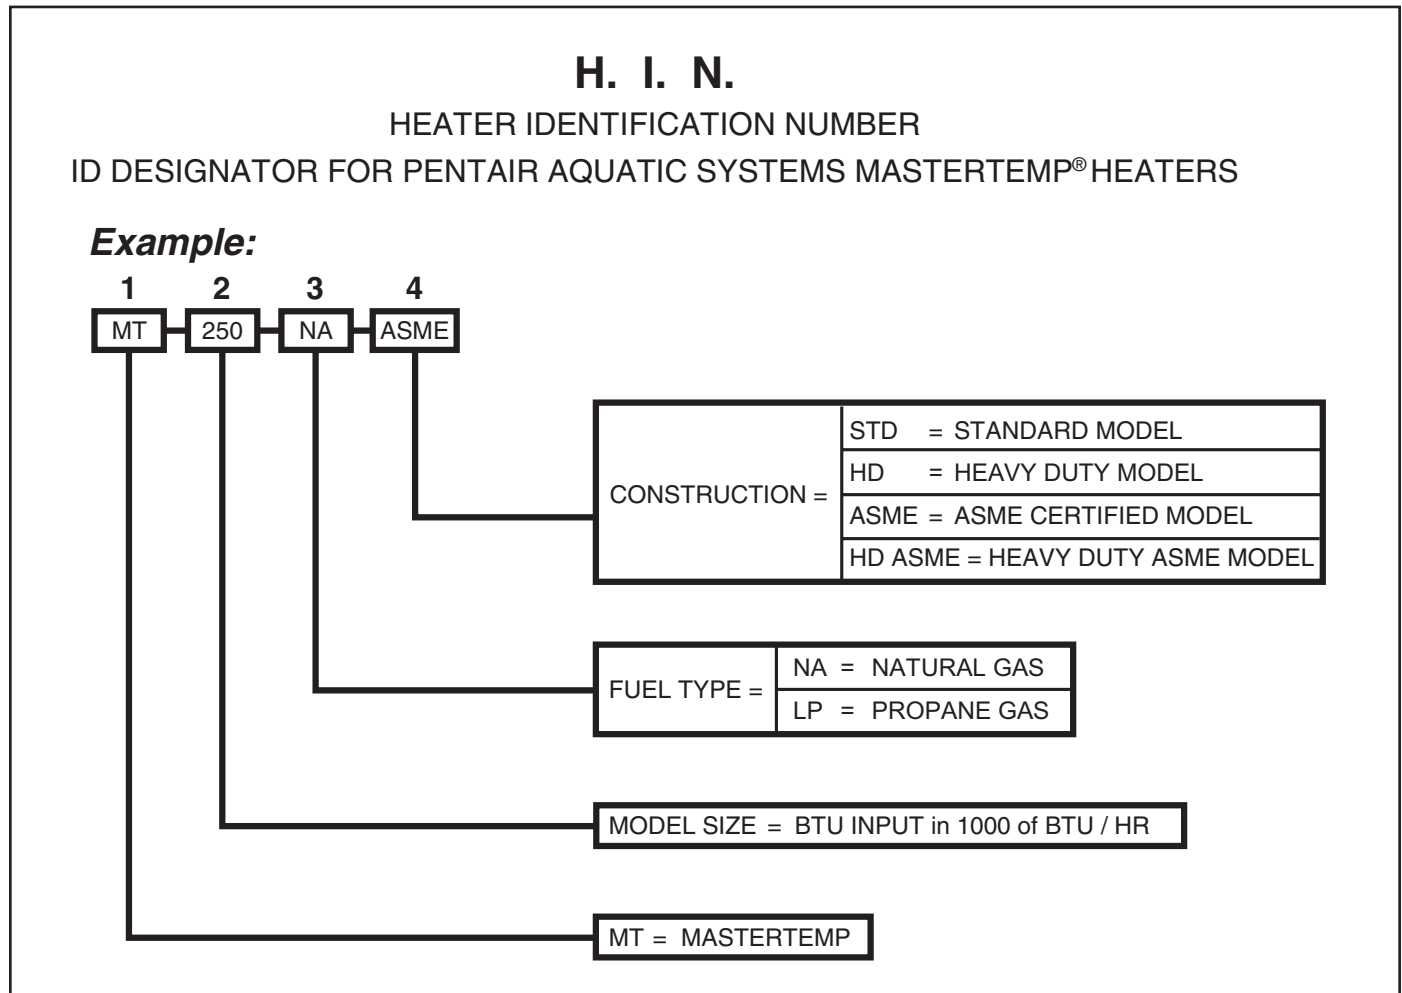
H. I. N.

HEATER IDENTIFICATION NUMBER

ID DESIGNATOR FOR PENTAIR AQUATIC SYSTEMS MASTERTEMP® HEATERS

Example:

1 2 3 4

MT 250 NA ASME

CONSTRUCTION =
STD = STANDARD MODEL
HD = HEAVY DUTY MODEL
ASME = ASME CERTIFIED MODEL
HD ASME = HEAVY DUTY ASME MODEL

FUEL TYPE =
NA = NATURAL GAS
LP = PROPANE GAS

MODEL SIZE = BTU INPUT in 1000 of BTU / HR

MT = MASTERTEMP